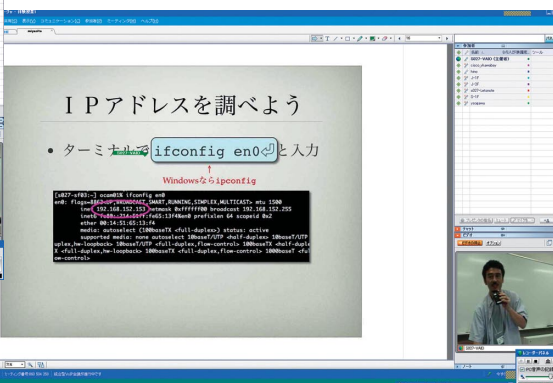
IPアドレスを調べよう

• ターミナルで ifconfig en0 と入力

Windowsならipconfig

[a027-ef03:~] ocam01% ifconfig en0
en0: flags=8863<UP,BROADCAST,SMART,RUNNING,SIMPLEX,MULTICAST> mtu 1500
inet 192.168.152.153 netmask 0xffffff00 broadcast 192.168.152.255
inet6 fe80::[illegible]%en0 prefixlen 64 scopeid 0x2
ether 00:14:51:65:13:f4
media: autoselect (100baseTX <full-duplex>) status: active
supported media: none autoselect 10baseT/UTP <half-duplex> 10baseT/UTP <full-duplex> 10baseT/UTP <full-duplex,hw-loopback> 10baseT/UTP <full-duplex,flow-control> 100baseTX <half-duplex> 100baseTX <full-duplex> 100baseTX <full-duplex,hw-loopback> 100baseTX <full-duplex,flow-control> 1000baseT <full-duplex> 1000baseT <full-duplex,hw-loopback> 1000baseT <full-duplex,flow-control>